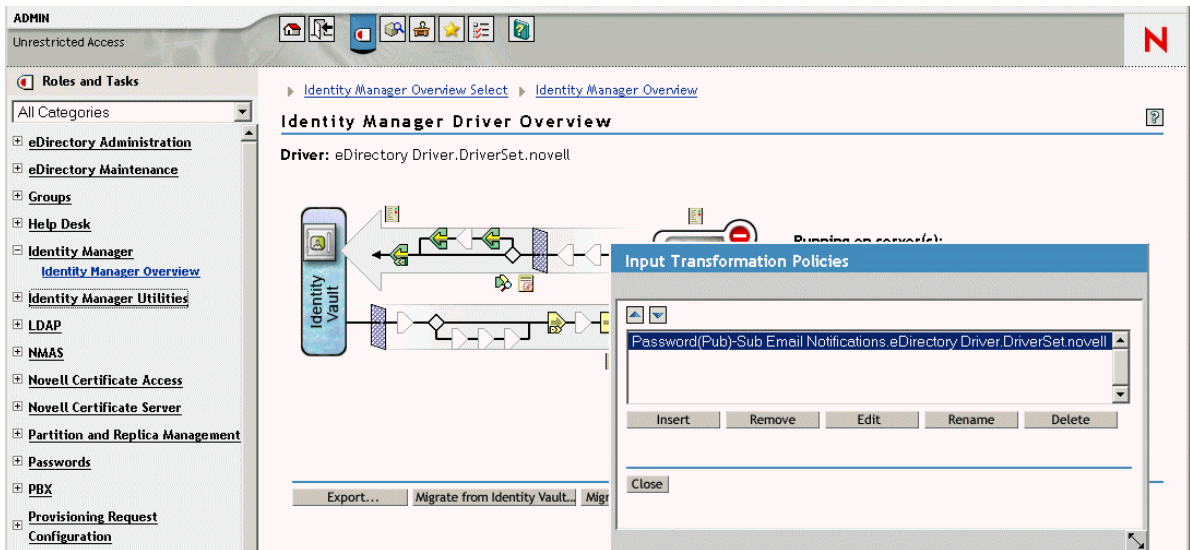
ADMIN
Unrestricted Access

N

Roles and Tasks

All Categories

eDirectory Administration
eDirectory Maintenance
Groups
Help Desk
Identity Manager
Identity Manager Overview
Identity Manager Utilities
LDAP
NMAS
Novell Certificate Access
Novell Certificate Server
Partition and Replica Management
Passwords
PBX
Provisioning Request Configuration

Identity Manager Overview Select   Identity Manager Overview

Identity Manager Driver Overview

Driver: eDirectory Driver.DriverSet.novell

Identity Vault

Running on server(s):

Export...   Migrate from Identity Vault...   Migr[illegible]

Input Transformation Policies

Password(Pub)-Sub Email Notifications.eDirectory Driver.DriverSet.novell

Insert   Remove   Edit   Rename   Delete

Close